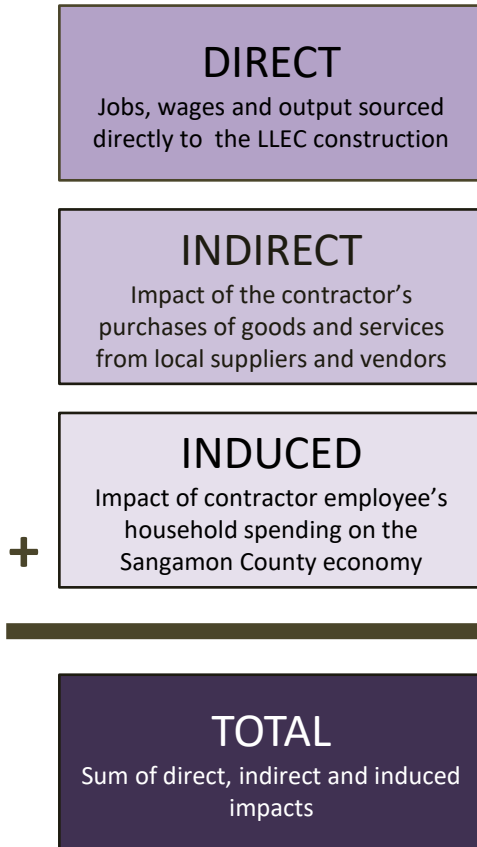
DIRECT
Jobs, wages and output sourced directly to the LLEC construction

INDIRECT
Impact of the contractor's purchases of goods and services from local suppliers and vendors

+

INDUCED
Impact of contractor employee's household spending on the Sangamon County economy

TOTAL
Sum of direct, indirect and induced impacts